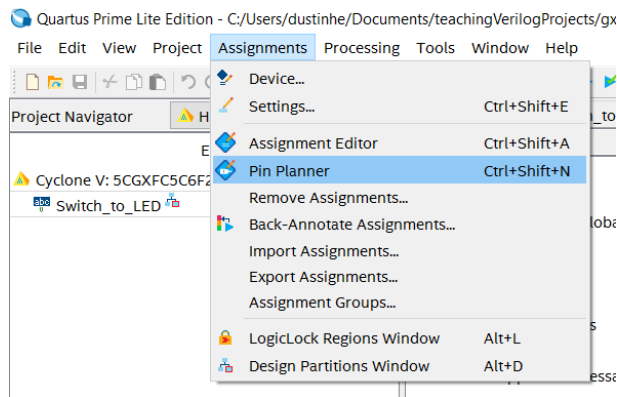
Quartus Prime Lite Edition - C:/Users/dustinhe/Documents/teachingVerilogProjects/gx

File Edit View Project Assignments Processing Tools Window Help

Project Navigator H

E

Cyclone V: 5CGXFC5C6F2

Switch_to_LED

Device...
Settings... Ctrl+Shift+E
Assignment Editor Ctrl+Shift+A
Pin Planner Ctrl+Shift+N
Remove Assignments...
Back-Annotate Assignments...
Import Assignments...
Export Assignments...
Assignment Groups...
LogicLock Regions Window Alt+L
Design Partitions Window Alt+D

n_to

loba

s

essa